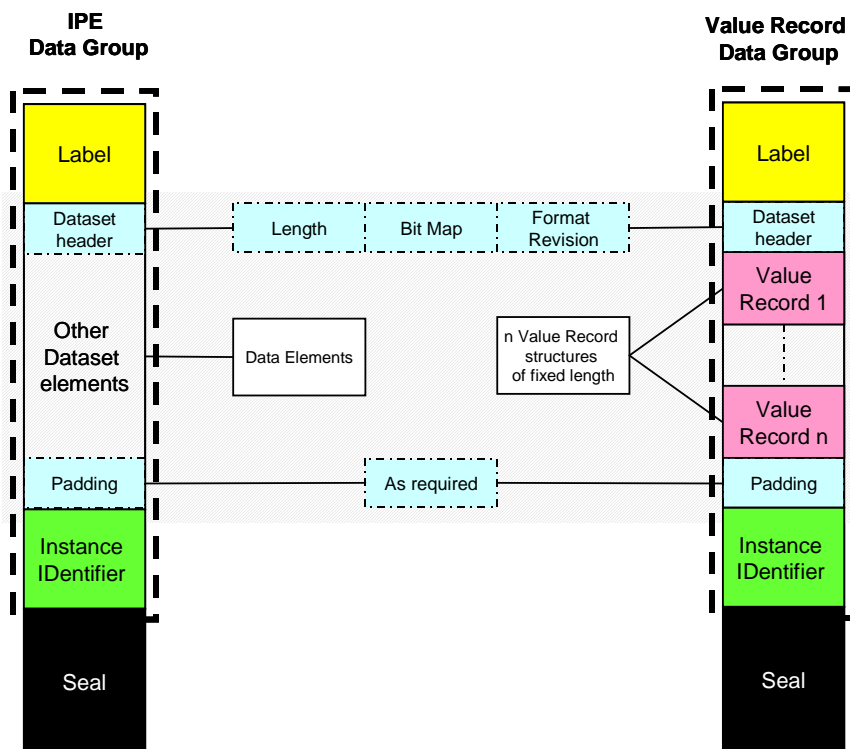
IPE
Data Group

Value Record
Data Group

Label

Dataset header

Other Dataset elements

Padding

Instance IDentifier

Seal

Length

Bit Map

Format Revision

Data Elements

n Value Record structures of fixed length

As required

Label

Dataset header

Value Record 1

Value Record n

Padding

Instance IDentifier

Seal